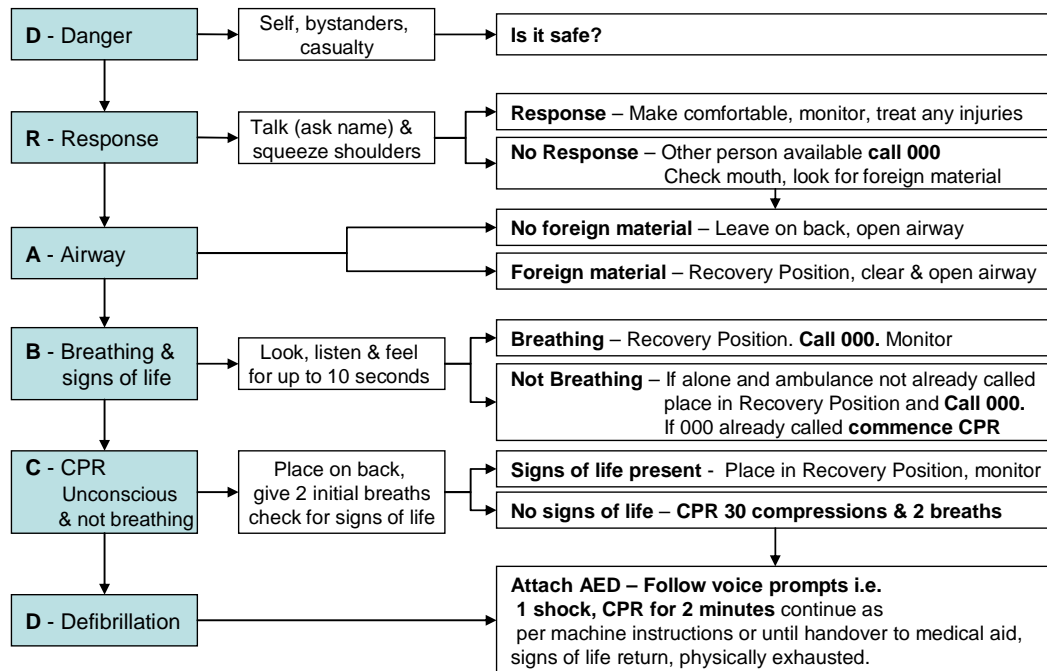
D - Danger

Self, bystanders, casualty

Is it safe?

R - Response

Talk (ask name) & squeeze shoulders

Response – Make comfortable, monitor, treat any injuries

No Response – Other person available call 000
Check mouth, look for foreign material

A - Airway

No foreign material – Leave on back, open airway

Foreign material – Recovery Position, clear & open airway

B - Breathing & signs of life

Look, listen & feel for up to 10 seconds

Breathing – Recovery Position. Call 000. Monitor

Not Breathing – If alone and ambulance not already called place in Recovery Position and Call 000.
If 000 already called commence CPR

C - CPR
Unconscious & not breathing

Place on back, give 2 initial breaths check for signs of life

Signs of life present - Place in Recovery Position, monitor

No signs of life – CPR 30 compressions & 2 breaths

D - Defibrillation

Attach AED – Follow voice prompts i.e.
1 shock, CPR for 2 minutes continue as per machine instructions or until handover to medical aid, signs of life return, physically exhausted.